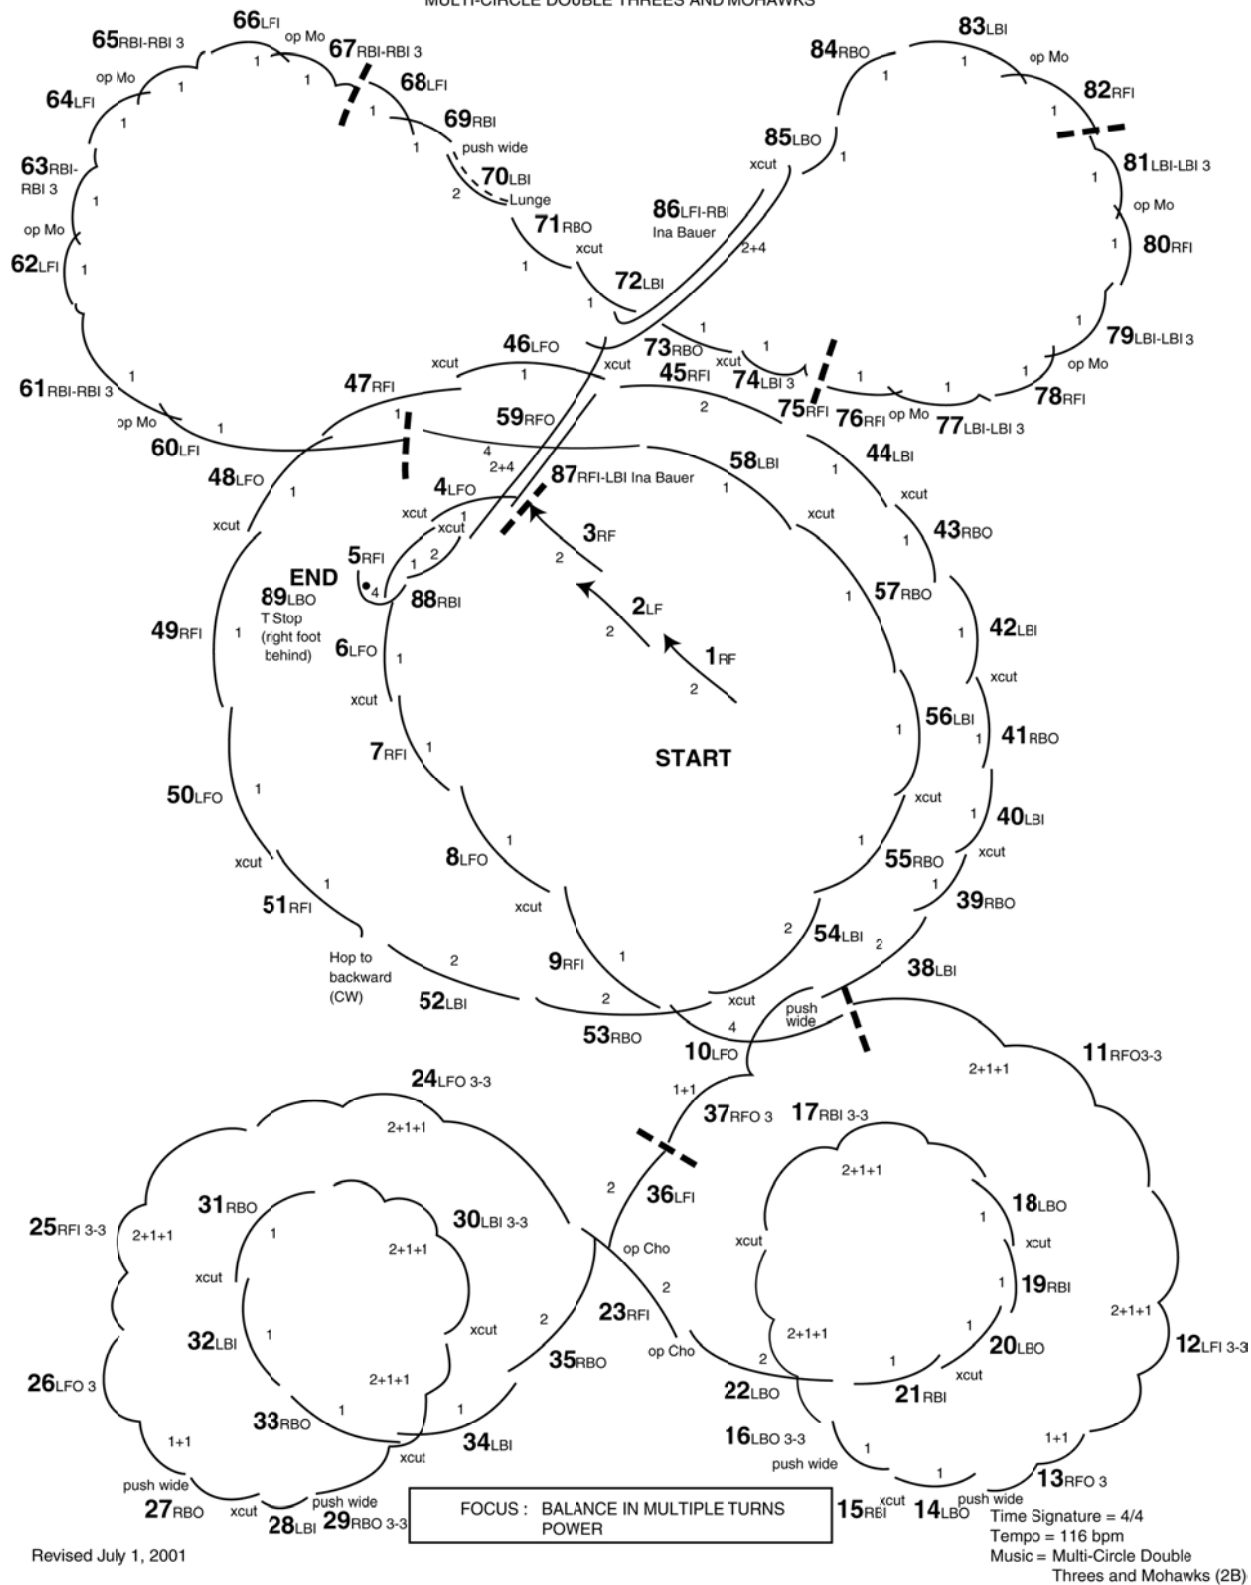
MULTI-CIRCLE DOUBLE THREES AND MOHAWKS

65RBI-RBI 3
66LFI
op Mo
67RBI-RBI 3
68LFI
69RBI
push wide
70LBI
Lunge
71RBO
xcut
72LBI
64LFI
op Mo
63RBI-RBI 3
op Mo
62LFI
61RBI-RBI 3
op Mo
60LFI
84RBO
83LBI
op Mo
82RFI
85LBO
xcut
81LBI-LBI 3
op Mo
80RFI
86LFI-RBI
Ina Bauer
2+4
79LBI-LBI 3
op Mo
78RFI
77LBI-LBI 3
op Mo
76RFI
75RFI
74LBI 3
xcut
73RBO
46LFO
xcut
45RFI
47RFI
xcut
59RFO
4
2+4
87RFI-LBI Ina Bauer
58LBI
44LBI
xcut
43RBO
48LFO
xcut
4LFO
xcut
xcut
3RF
5RFI
END
89LBO
T Stop
(rght foot behind)
88RBI
2LF
1RF
49RFI
6LFO
xcut
7RFI
START
57RBO
42LBI
xcut
56LBI
41RBO
xcut
40LBI
xcut
55RBO
39RBO
50LFO
xcut
51RFI
8LFO
xcut
Hop to backward (CW)
52LBI
9RFI
54LBI
38LBI
xcut
push wide
53RBO
10LFO
11RFO3-3
2+1+1
1+1
37RFO 3
17RBI 3-3
2+1+1
24LFO 3-3
2+1+1
25RFI 3-3
2+1+1
31RBO
30LBI 3-3
2+1+1
xcut
xcut
32LBI
2+1+1
26LFO 3
33RBO
1+1
push wide
27RBO
xcut
28LBI
push wide
29RBO 3-3
xcut
34LBI
35RBO
36LFI
op Cho
23RFI
op Cho
22LBO
16LBO 3-3
push wide
15RBI
xcut
14LBO
push wide
13RFO 3
1+1
21RBI
xcut
20LBO
2+1+1
19RBI
xcut
18LBO
xcut
2+1+1
12LFI 3-3
1
2
FOCUS : BALANCE IN MULTIPLE TURNS
POWER
Revised July 1, 2001
Time Signature = 4/4
Tempo = 116 bpm
Music = Multi-Circle Double Threes and Mohawks (2B)